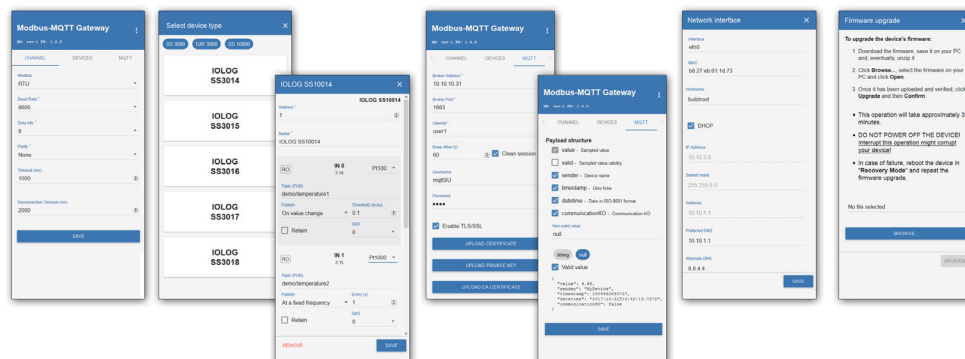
Modbus-MQTT Gateway
SN: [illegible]
CHANNEL DEVICES MQTT
Modbus
RTU
Baud Rate *
9600
Data bits *
8
Parity *
None
Timeout (ms)
1000
Reconnection Timeout (ms)
2000
SAVE

Select device type
SS 3000 DAT 3000 SS 10000
IOLOG SS3014
IOLOG SS3015
IOLOG SS3016
IOLOG SS3017
IOLOG SS3018

IOLOG SS10014
Address *
1
IOLOG SS10014
Name *
IOLOG SS10014
RO
IN 0
3.14
Pt100
Topic (PUB)
demo/temperature1
Publish
On value change
Threshold (delta...
0.1
Retain
QoS
0
RO
IN 1
3.15
Pt1000
Topic (PUB)
demo/temperature2
Publish
At a fixed frequency
Every (s)
1
Retain
QoS
0
REMOVE
SAVE

Modbus-MQTT Gateway
SN: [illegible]
CHANNEL DEVICES MQTT
Broker Address *
10.10.10.31
Broker Port *
1883
ClientId *
user1
Keep Alive (s)
60
Clean session
Username
mqttSU
Password
••••
Enable TLS/SSL
UPLOAD CERTIFICATE
UPLOAD PRIVATE KEY
UPLOAD CA CERTIFICATE

Modbus-MQTT Gateway
SN: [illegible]
CHANNEL DEVICES MQTT
Payload structure
value - Sampled value
valid - Sampled value validity
sender - Device name
timestamp - Unix time
datetime - Date in ISO 8601 format
communicationKO - Communication KO
Non-valid value
null
string null
Valid value
{
"value": 4.65,
"sender": "MyDevice",
"timestamp": 1559460593727,
"datetime": "2017-10-31T14:42:13.727Z",
"communicationKO": false
}
SAVE

Network interface
Interface
eth0
MAC
b8:27:eb:61:1d:73
Hostname
buildroot
DHCP
IP Address
10.10.3.9
Subnet mask
255.255.0.0
Gateway
10.10.1.1
Preferred DNS
10.10.1.1
Alternate DNS
8.8.4.4
SAVE

Firmware upgrade
To upgrade the device's firmware:
1. Download the firmware, save it on your PC and, eventually, unzip it.
2. Click Browse... select the firmware on your PC and click Open.
3. Once it has been uploaded and verified, click Upgrade and then Confirm.
• This operation will take approximately 3 minutes.
• DO NOT POWER OFF THE DEVICE! Interrupt this operation might corrupt your device!
• In case of failure, reboot the device in "Recovery Mode" and repeat the firmware upgrade.
No file selected
BROWSE...
UPGRADE